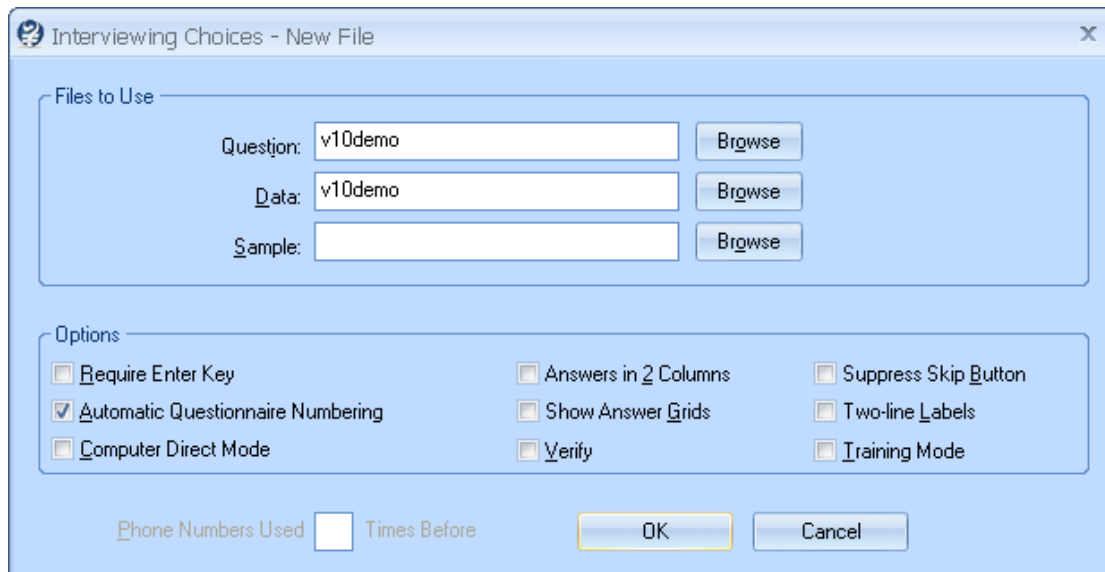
Interviewing Choices - New File

Files to Use

Question: v10demo Browse

Data: v10demo Browse

Sample: Browse

Options

Require Enter Key

Automatic Questionnaire Numbering

Computer Direct Mode

Answers in 2 Columns

Show Answer Grids

Verify

Suppress Skip Button

Two-line Labels

Training Mode

Phone Numbers Used Times Before

OK

Cancel